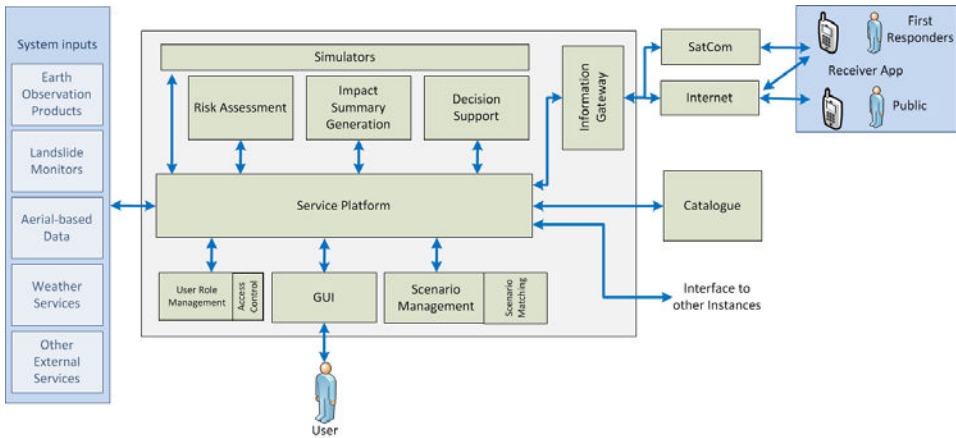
System inputs

Earth Observation Products

Landslide Monitors

Aerial-based Data

Weather Services

Other External Services

Simulators

Risk Assessment

Impact Summary Generation

Decision Support

Information Gateway

Service Platform

User Role Management

Access Control

GUI

Scenario Management

Scenario Matching

User

SatCom

Internet

First Responders

Receiver App

Public

Catalogue

Interface to other Instances